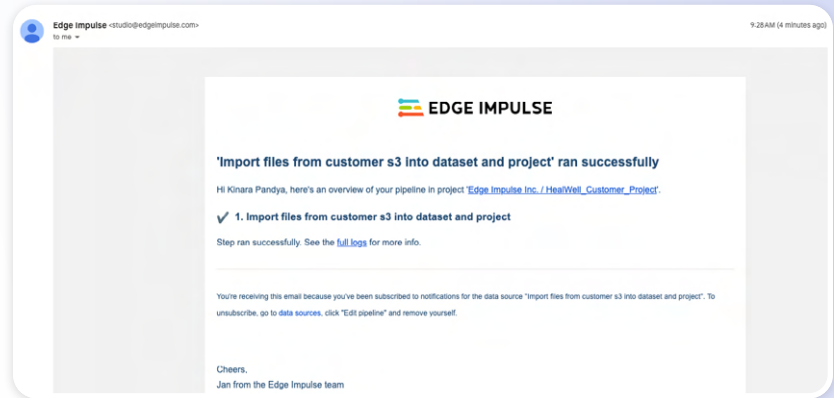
Edge Impulse <studio@edgeimpulse.com>
to me

9:28 AM (4 minutes ago)

EDGE IMPULSE

'Import files from customer s3 into dataset and project' ran successfully

Hi Kinara Pandya, here's an overview of your pipeline in project 'Edge Impulse Inc. / HealWell_Customer_Project'.

✔ 1. Import files from customer s3 into dataset and project

Step ran successfully. See the full logs for more info.

You're receiving this email because you've been subscribed to notifications for the data source "Import files from customer s3 into dataset and project". To unsubscribe, go to data sources, click "Edit pipeline" and remove yourself.

Cheers,
Jan from the Edge Impulse team